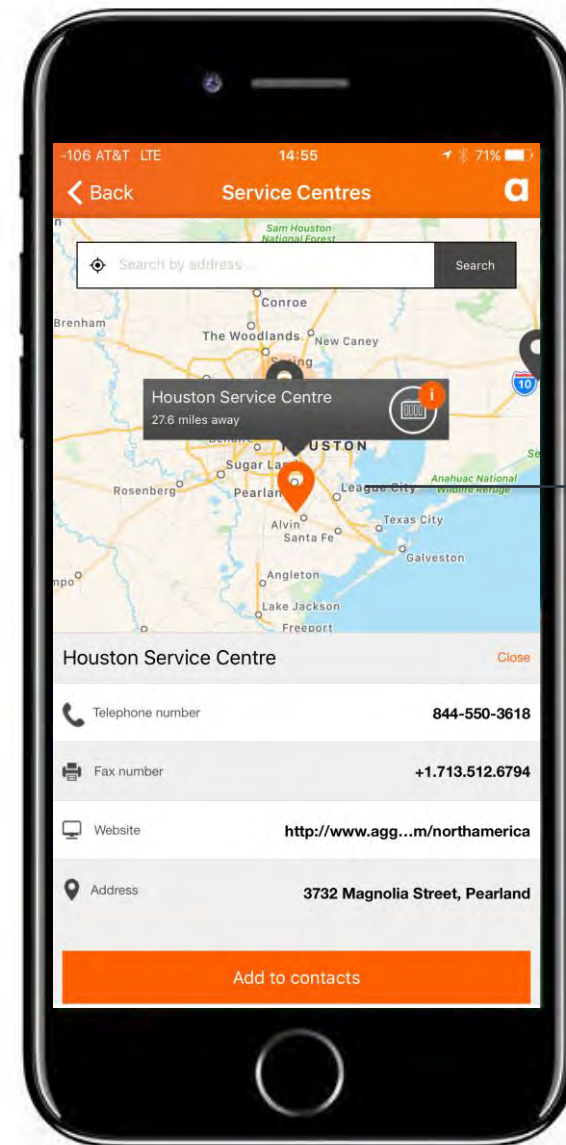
-106 AT&T LTE 14:55 71%

Back Service Centres

Search by address ... Search

Sam Houston National Forest
Conroe
Brenham
The Woodlands
New Caney
Spring
10
Houston Service Centre
27.6 miles away
HOUSTON
Sugar Land
Rosenberg
Pearland
League City
Anahuac National Wildlife Refuge
Alvin
Santa Fe
Texas City
Galveston
Angleton
Lake Jackson
Freeport

Houston Service Centre Close

Telephone number 844-550-3618

Fax number +1.713.512.6794

Website http://www.agg...m/northamerica

Address 3732 Magnolia Street, Pearland

Add to contacts